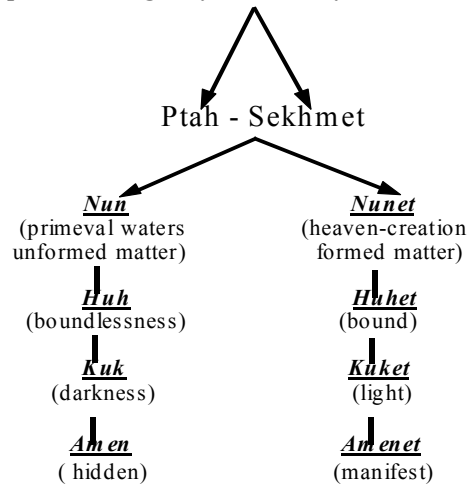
Ptah - Sekhmet

***Nun***
(primeval waters unformed matter)

***Huh***
(boundlessness)

***Kuk***
(darkness)

***Amen***
( hidden)

***Nunet***
(heaven-creation formed matter)

***Huhet***
(bound)

***Kuket***
(light)

***Amenet***
(manifest)